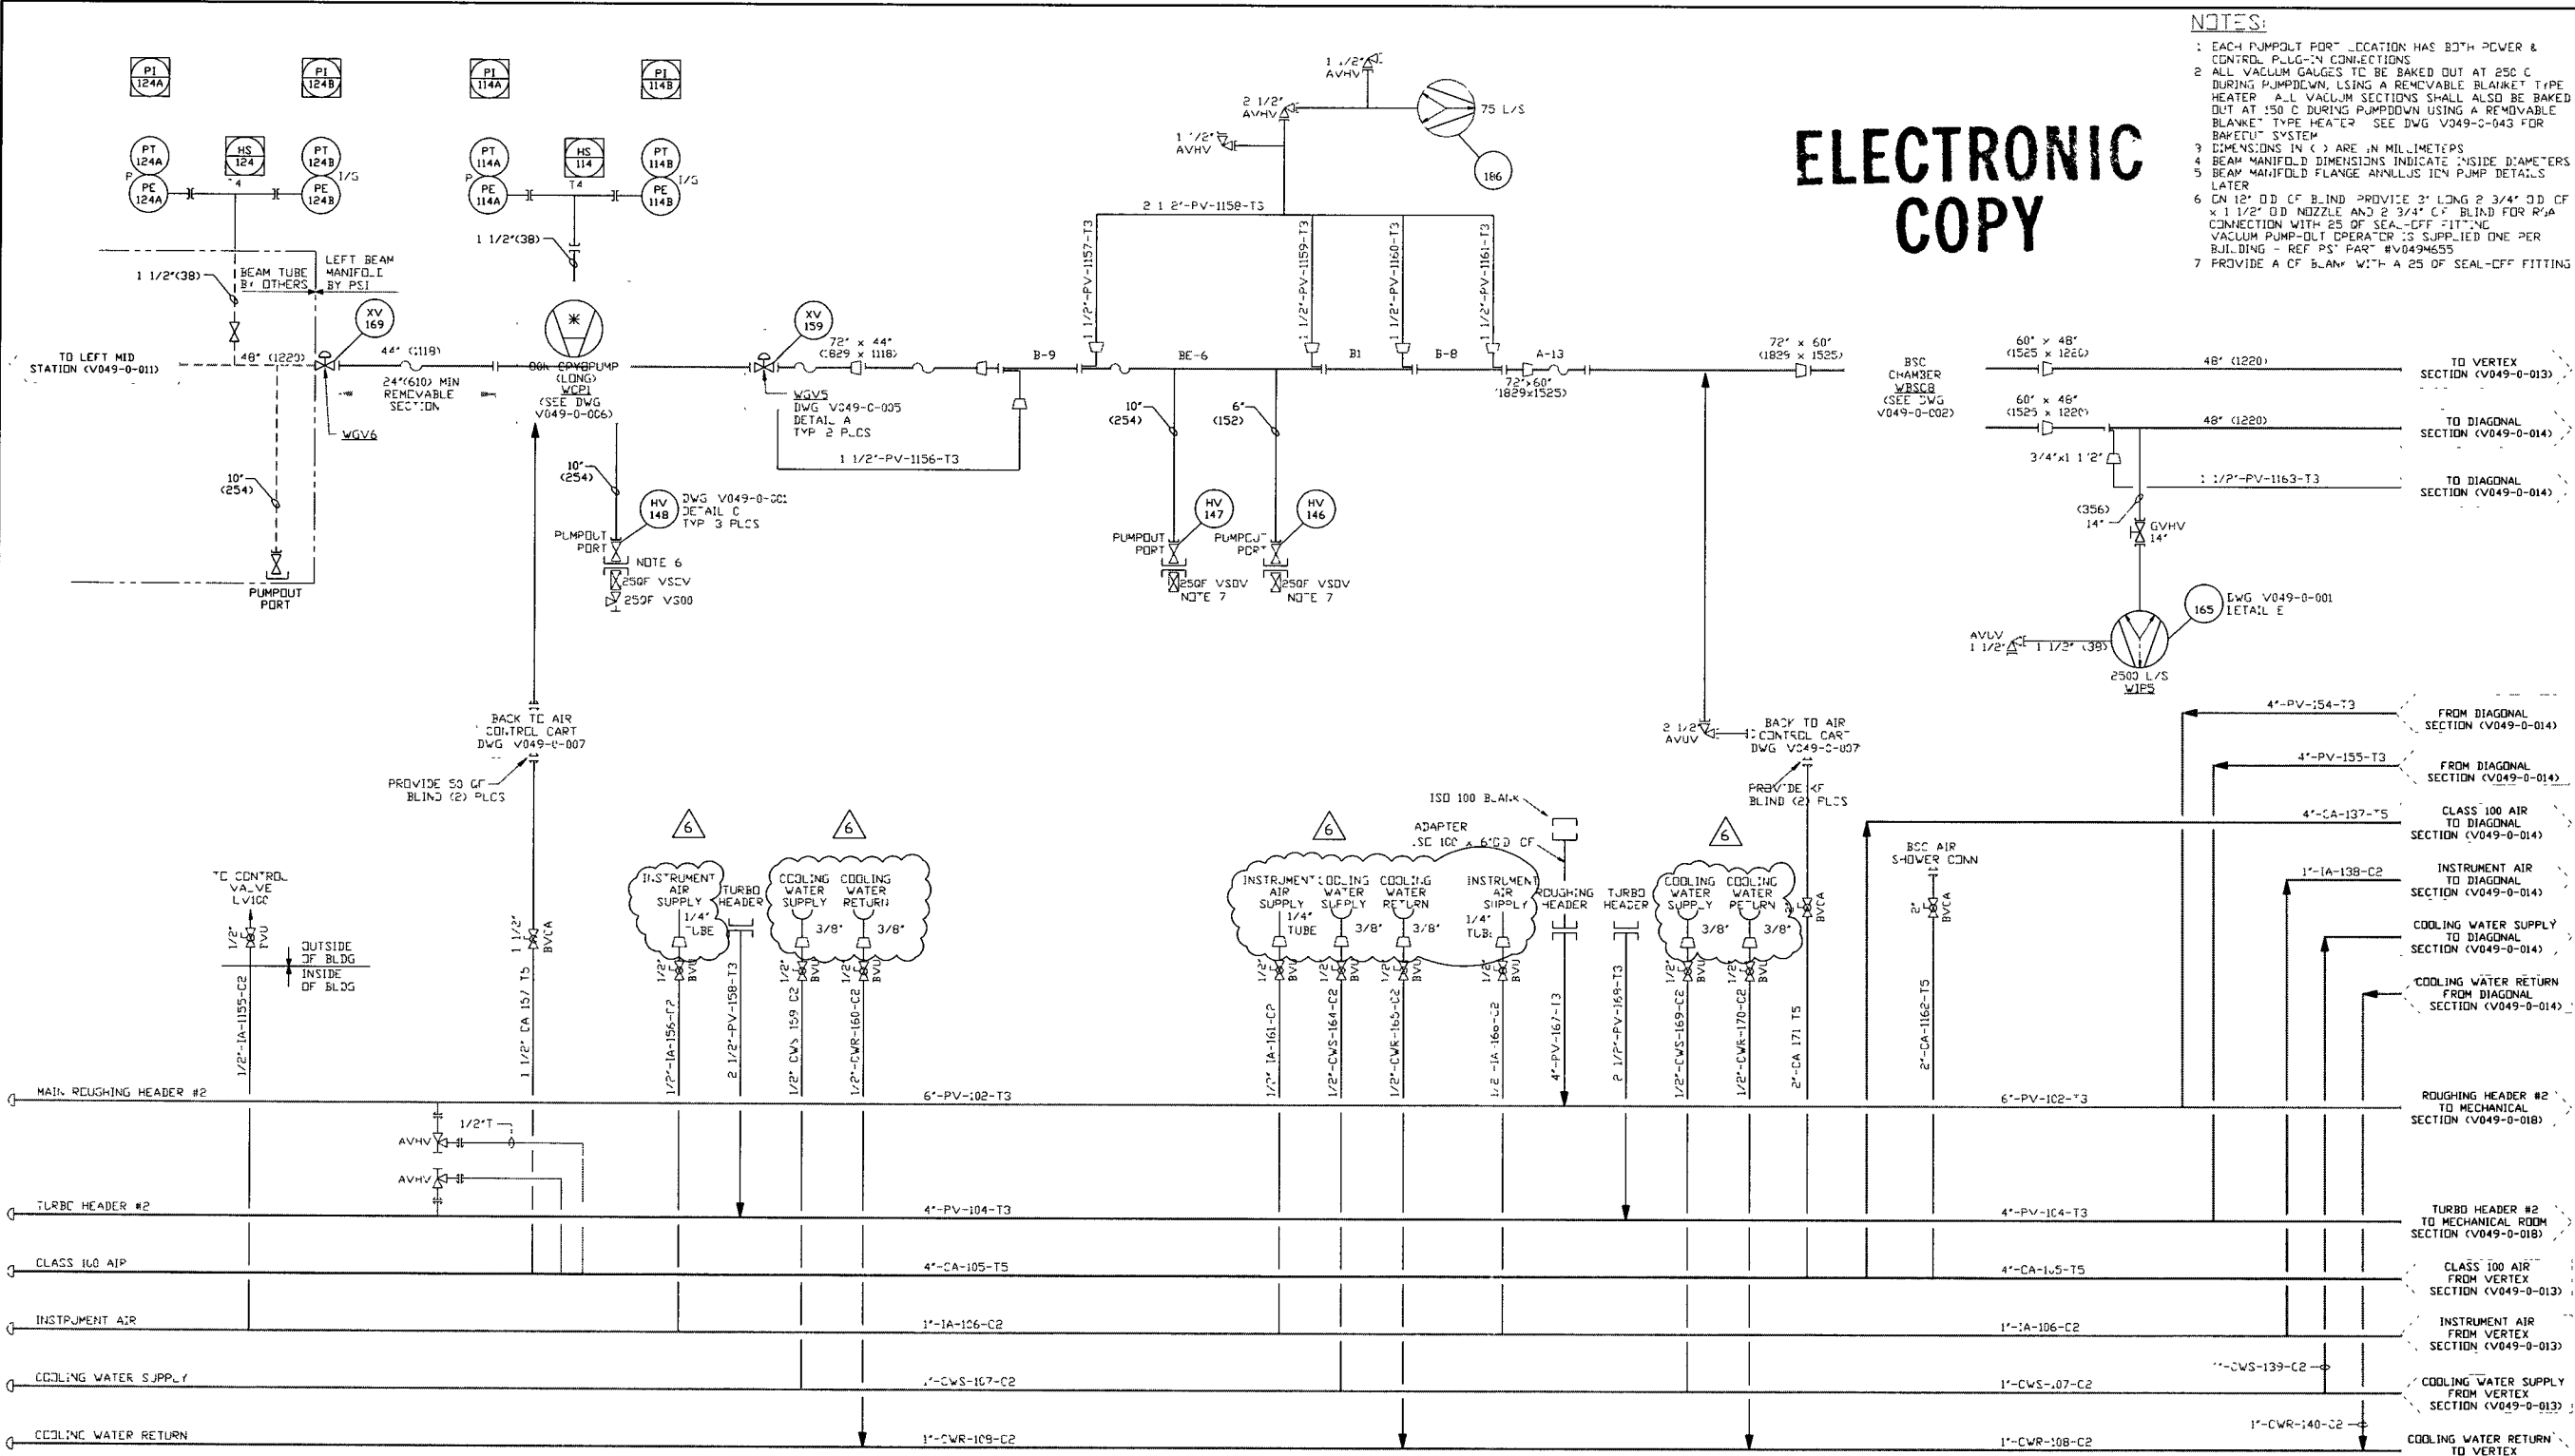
NOTES:
1 EACH PUMPOUT PORT LOCATION HAS BOTH POWER & CONTROL PLUG-IN CONNECTIONS
2 ALL VACUUM GAUGES TO BE BAKED OUT AT 250 C DURING PUMPDOWN, USING A REMOVABLE BLANKET TYPE HEATER. ALL VACUUM SECTIONS SHALL ALSO BE BAKED OUT AT 150 C DURING PUMPDOWN USING A REMOVABLE BLANKET TYPE HEATER. SEE DWG V049-0-043 FOR BAKEOUT SYSTEM
3 DIMENSIONS IN ( ) ARE IN MILLIMETERS
4 BEAM MANIFOLD DIMENSIONS INDICATE INSIDE DIAMETERS
5 BEAM MANIFOLD FLANGE ANNULUS ION PUMP DETAILS LATER
6 ON 12" OD CF BLIND PROVIDE 3" LONG 2 3/4" OD CF x 1 1/2" OD NOZZLE AND 2 3/4" CF BLIND FOR RGA CONNECTION WITH 25 QF SEAL-OFF FITTING. VACUUM PUMP-OUT OPERATOR IS SUPPLIED ONE PER BUILDING - REF PSI PART #V049M655
7 PROVIDE A CF BLANK WITH A 25 QF SEAL-OFF FITTING

ELECTRONIC COPY

PI 124A PI 124B PI 114A PI 114B
PT 124A HS 124 PT 124B PE 124A PE 124B T4 I/S P
PT 114A HS 114 PT 114B PE 114A PE 114B T4 I/S P
1 1/2"(38)
1 1/2"(38)
BEAM TUBE BY OTHERS
LEFT BEAM MANIFOLD BY PSI
XV 169
TO LEFT MID STATION (V049-0-011)
48" (1220)
44" (1118)
24"(610) MIN REMOVABLE SECTION
WGV6
80K CRYOPUMP (LONG) WCP1 (SEE DWG V049-0-006)
10" (254)
10" (254)
PUMPOUT PORT
HV 148
DWG V049-0-001 DETAIL C TYP 3 PLCS
PUMPOUT PORT
NOTE 6
25QF VSOV
25QF VS00
XV 159
72" x 44" (1829 x 1118)
WGV5 DWG V049-C-005 DETAIL A TYP 2 PLCS
1 1/2"-PV-1156-T3
B-9
1 1/2"-PV-1157-T3
2 1 2"-PV-1158-T3
1 1/2"-PV-1159-T3
1 1/2"-PV-1160-T3
1 1/2"-PV-1161-T3
BE-6
B1
B-8
A-13
72"x60" (1829x1525)
1 1/2" AVHV
2 1/2" AVHV
1 1/2" AVHV
75 L/S
186
10" (254)
6" (152)
HV 147
HV 146
PUMPOUT PORT
PUMPOUT PORT
25QF VSOV NOTE 7
25QF VSOV NOTE 7
72" x 60" (1829 x 1525)
BSC CHAMBER WBSC8 (SEE DWG V049-0-002)
60" x 48" (1525 x 1220)
48" (1220)
TO VERTEX SECTION (V049-0-013)
60" x 48" (1525 x 1220)
48" (1220)
TO DIAGONAL SECTION (V049-0-014)
3/4"x1 1/2"
1 1/2"-PV-1163-T3
TO DIAGONAL SECTION (V049-0-014)
(356) 14"
GVHV 14"
165
DWG V049-0-001 DETAIL E
AVUV 1 1/2"
1 1/2" (38)
2500 L/S WIP5
BACK TO AIR CONTROL CART DWG V049-0-007
PROVIDE 50 CF BLIND (2) PLCS
2 1/2" AVUV
BACK TO AIR CONTROL CART DWG V049-0-007
PROVIDE KF BLIND (2) PLCS
ISO 100 BLANK
ADAPTER ISO 100 x 6"OD CF
4"-PV-154-T3 FROM DIAGONAL SECTION (V049-0-014)
4"-PV-155-T3 FROM DIAGONAL SECTION (V049-0-014)
4"-CA-137-T5 CLASS 100 AIR TO DIAGONAL SECTION (V049-0-014)
1"-IA-138-C2 INSTRUMENT AIR TO DIAGONAL SECTION (V049-0-014)
COOLING WATER SUPPLY TO DIAGONAL SECTION (V049-0-014)
COOLING WATER RETURN FROM DIAGONAL SECTION (V049-0-014)
BSC AIR SHOWER CONN
TO CONTROL VALVE LV100
1/2" PVU
OUTSIDE OF BLDG
INSIDE OF BLDG
1 1/2" BVCA
6 6 6 6
INSTRUMENT AIR SUPPLY 1/4" TUBE
TURBO HEADER
COOLING WATER SUPPLY 3/8"
COOLING WATER RETURN 3/8"
INSTRUMENT AIR SUPPLY 1/4" TUBE
COOLING WATER SUPPLY 3/8"
COOLING WATER RETURN 3/8"
INSTRUMENT AIR SUPPLY 1/4" TUBE
ROUGHING HEADER
TURBO HEADER
COOLING WATER SUPPLY 3/8"
COOLING WATER RETURN 3/8"
BVCA
2" BVCA
1/2"-IA-1155-C2
1 1/2" CA 157 T5
1/2"-IA-156-C2
2 1/2"-PV-158-T3
1/2" CWS 159 C2
1/2"-CWR-160-C2
1/2" IA-161-C2
1/2"-CWS-164-C2
1/2"-CWR-165-C2
1/2"-IA-166-C2
4"-PV-167-T3
2 1/2"-PV-168-T3
1/2"-CWS-169-C2
1/2"-CWR-170-C2
2"-CA 171 T5
2"-CA-1162-T5
MAIN ROUGHING HEADER #2
6"-PV-102-T3
6"-PV-102-T3
ROUGHING HEADER #2 TO MECHANICAL SECTION (V049-0-018)
1/2"T
AVHV
AVHV
TURBO HEADER #2
4"-PV-104-T3
4"-PV-104-T3
TURBO HEADER #2 TO MECHANICAL ROOM SECTION (V049-0-018)
CLASS 100 AIR
4"-CA-105-T5
4"-CA-105-T5
CLASS 100 AIR FROM VERTEX SECTION (V049-0-013)
INSTRUMENT AIR
1"-IA-106-C2
1"-IA-106-C2
INSTRUMENT AIR FROM VERTEX SECTION (V049-0-013)
COOLING WATER SUPPLY
1"-CWS-107-C2
1"-CWS-107-C2
1"-CWS-139-C2
COOLING WATER SUPPLY FROM VERTEX SECTION (V049-0-013)
COOLING WATER RETURN
1"-CWR-109-C2
1"-CWR-108-C2
1"-CWR-140-C2
COOLING WATER RETURN TO VERTEX